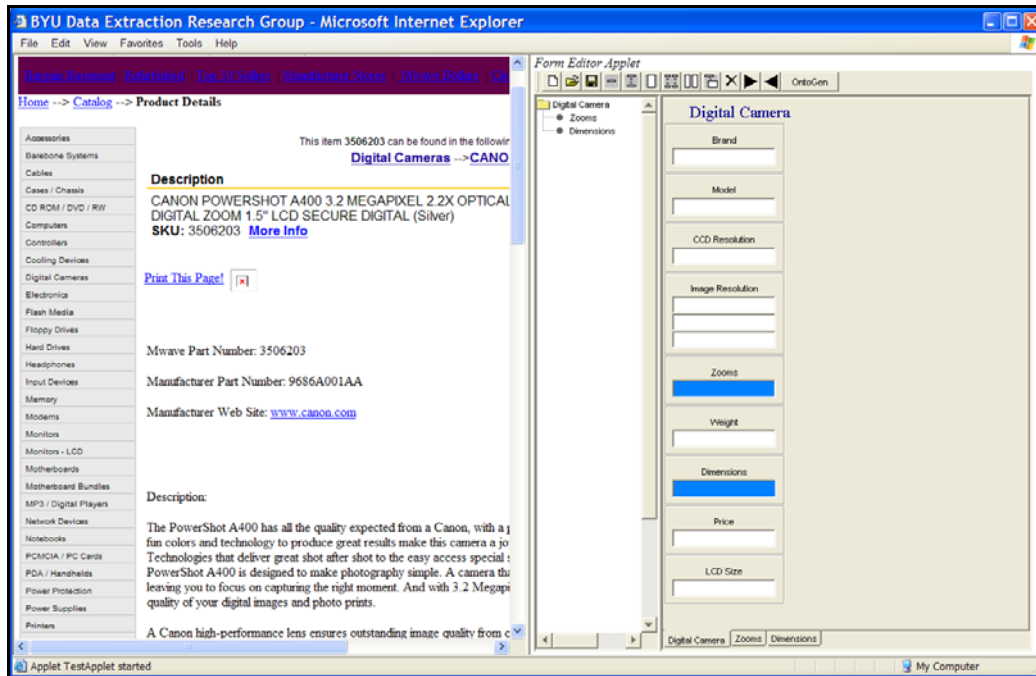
BYU Data Extraction Research Group - Microsoft Internet Explorer

File Edit View Favorites Tools Help

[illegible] | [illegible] | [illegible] | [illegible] | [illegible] | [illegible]

Home --> Catalog --> Product Details

Accessories
Barebone Systems
Cables
Cases / Chassis
CD ROM / DVD / RW
Computers
Controllers
Cooling Devices
Digital Cameras
Electronics
Flash Media
Floppy Drives
Hard Drives
Headphones
Input Devices
Memory
Modems
Monitors
Monitors - LCD
Motherboards
Motherboard Bundles
MP3 / Digital Players
Network Devices
Notebooks
PCMCIA / PC Cards
PDA / Handhelds
Power Protection
Power Supplies
Printers

This item 3506203 can be found in the followir

Digital Cameras -->CANO

Description

CANON POWERSHOT A400 3.2 MEGAPIXEL 2.2X OPTICAL DIGITAL ZOOM 1.5" LCD SECURE DIGITAL (Silver)
SKU: 3506203 More Info

Print This Page!

Mwave Part Number: 3506203

Manufacturer Part Number: 9686A001AA

Manufacturer Web Site: www.canon.com

Description:

The PowerShot A400 has all the quality expected from a Canon, with a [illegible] fun colors and technology to produce great results make this camera a jo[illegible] Technologies that deliver great shot after shot to the easy access special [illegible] PowerShot A400 is designed to make photography simple. A camera tha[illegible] leaving you to focus on capturing the right moment. And with 3.2 Megapi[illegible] quality of your digital images and photo prints.

A Canon high-performance lens ensures outstanding image quality from c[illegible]

Form Editor Applet

OntoGen

Digital Camera
Zooms
Dimensions

Digital Camera

Brand

Model

CCD Resolution

Image Resolution

Zooms

Weight

Dimensions

Price

LCD Size

Digital Camera | Zooms | Dimensions

Applet TestApplet started

My Computer